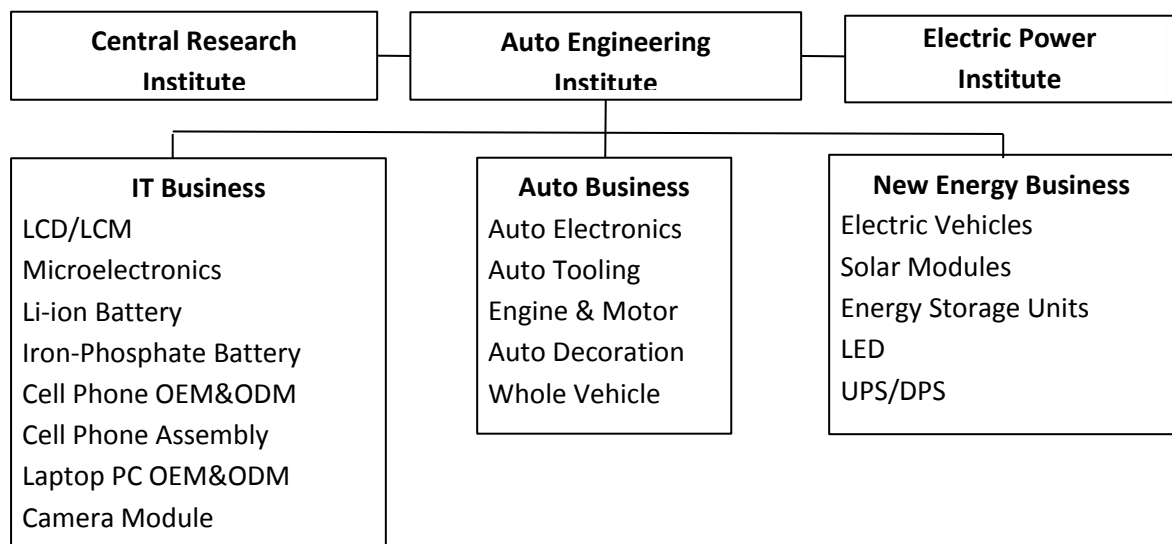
Central Research Institute

Auto Engineering Institute

Electric Power Institute

IT Business
LCD/LCM
Microelectronics
Li-ion Battery
Iron-Phosphate Battery
Cell Phone OEM&ODM
Cell Phone Assembly
Laptop PC OEM&ODM
Camera Module

Auto Business
Auto Electronics
Auto Tooling
Engine & Motor
Auto Decoration
Whole Vehicle

New Energy Business
Electric Vehicles
Solar Modules
Energy Storage Units
LED
UPS/DPS